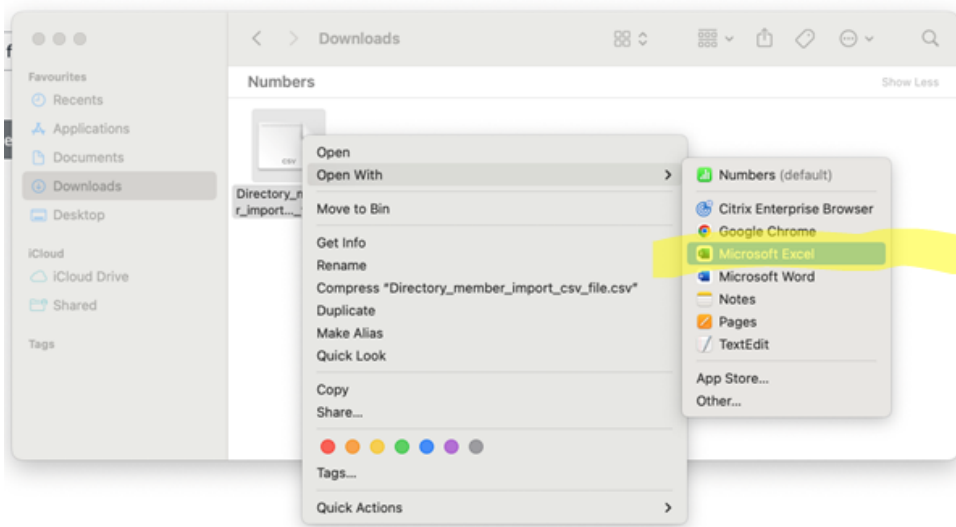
Downloads

Favourites
Recents
Applications
Documents
Downloads
Desktop

iCloud
iCloud Drive
Shared

Tags

Numbers
Show Less

CSV
Directory_m r_import..._

Open
Open With
Move to Bin
Get Info
Rename
Compress "Directory_member_import_csv_file.csv"
Duplicate
Make Alias
Quick Look
Copy
Share...
Tags...
Quick Actions

Numbers (default)
Citrix Enterprise Browser
Google Chrome
Microsoft Excel
Microsoft Word
Notes
Pages
TextEdit
App Store...
Other...